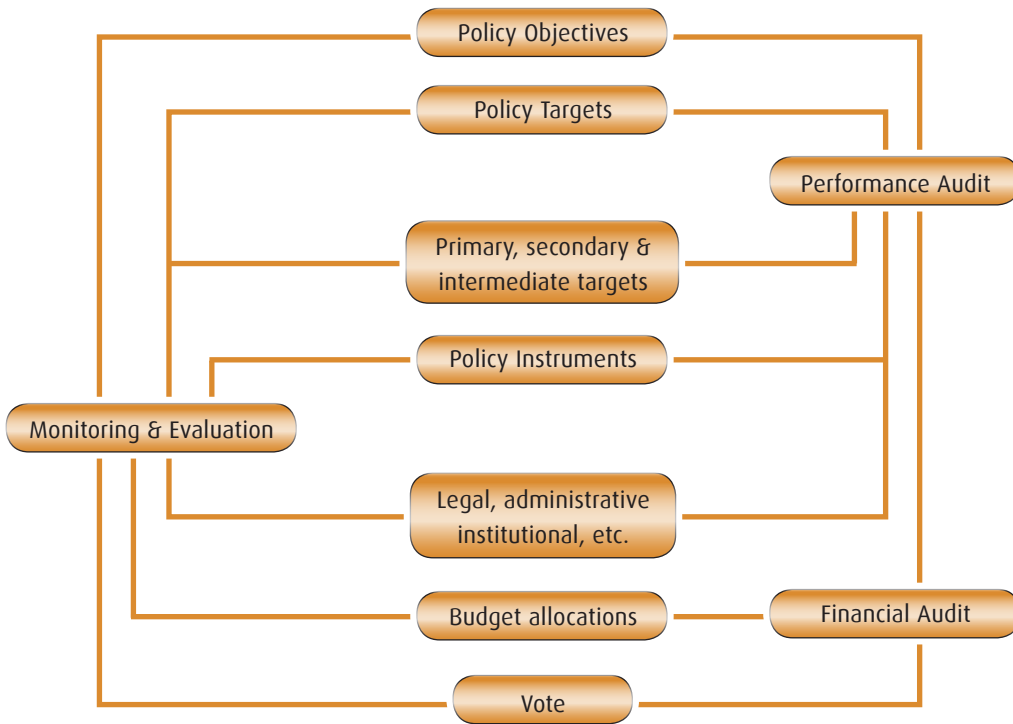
Policy Objectives

Policy Targets

Performance Audit

Primary, secondary & intermediate targets

Policy Instruments

Monitoring & Evaluation

Legal, administrative institutional, etc.

Budget allocations

Financial Audit

Vote